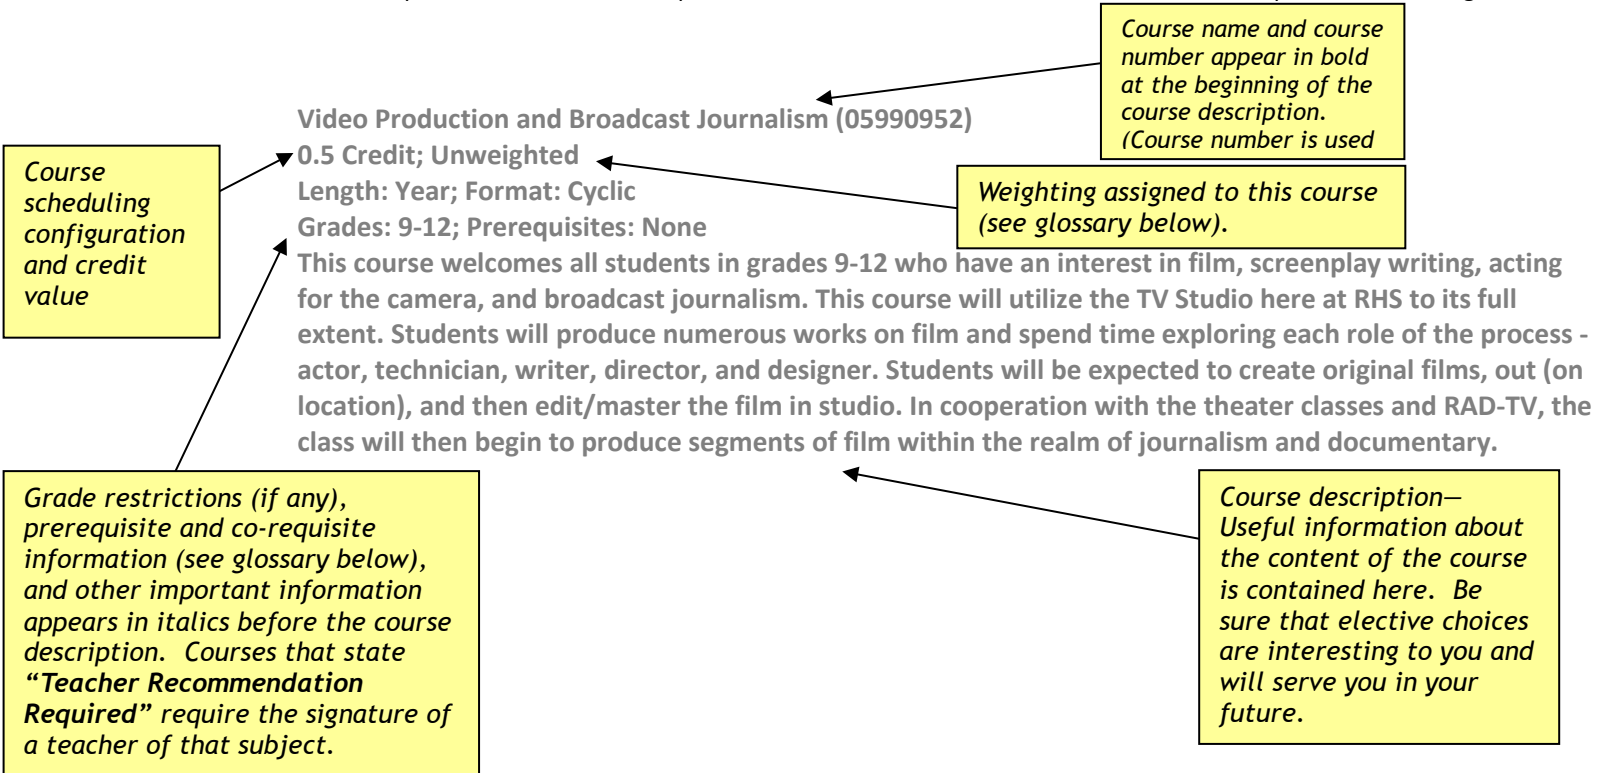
Course name and course number appear in bold at the beginning of the course description. (Course number is used

Video Production and Broadcast Journalism (05990952)
0.5 Credit; Unweighted
Length: Year; Format: Cyclic
Grades: 9-12; Prerequisites: None
This course welcomes all students in grades 9-12 who have an interest in film, screenplay writing, acting for the camera, and broadcast journalism. This course will utilize the TV Studio here at RHS to its full extent. Students will produce numerous works on film and spend time exploring each role of the process - actor, technician, writer, director, and designer. Students will be expected to create original films, out (on location), and then edit/master the film in studio. In cooperation with the theater classes and RAD-TV, the class will then begin to produce segments of film within the realm of journalism and documentary.

Course scheduling configuration and credit value

Weighting assigned to this course (see glossary below).

Grade restrictions (if any), prerequisite and co-requisite information (see glossary below), and other important information appears in italics before the course description. Courses that state **"Teacher Recommendation Required"** require the signature of a teacher of that subject.

Course description—Useful information about the content of the course is contained here. Be sure that elective choices are interesting to you and will serve you in your future.